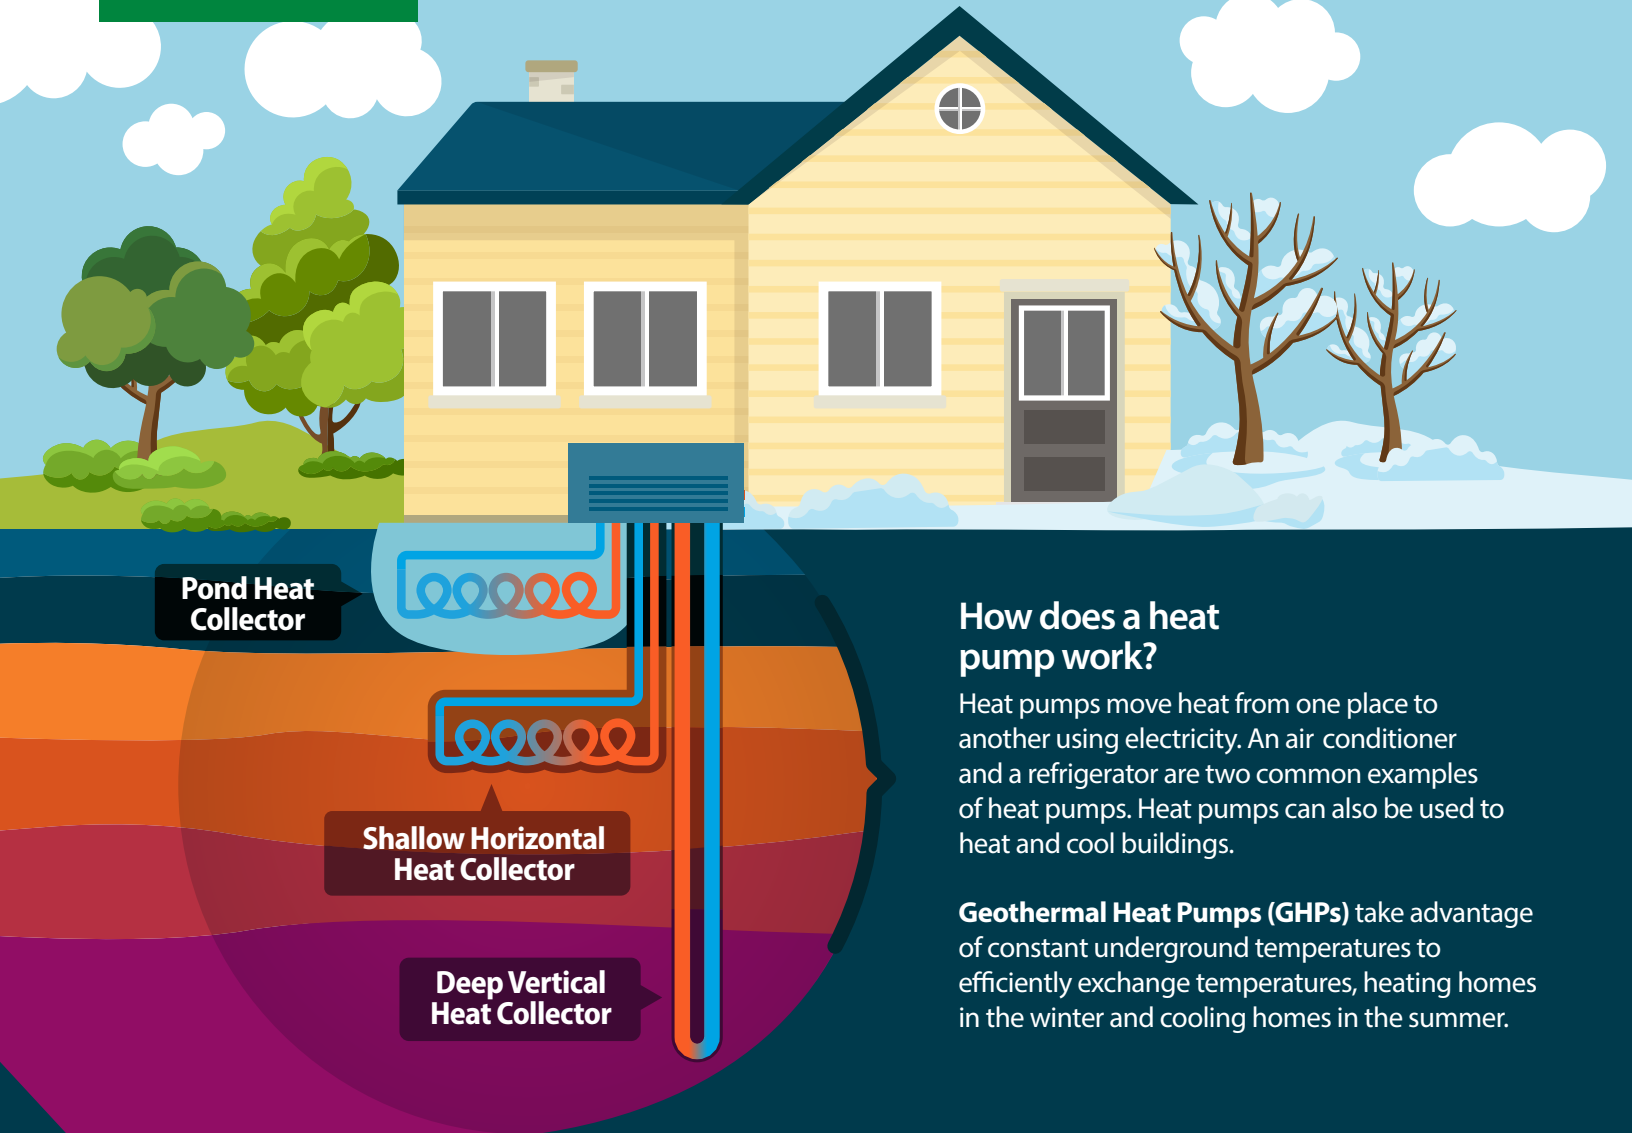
Pond Heat Collector

Shallow Horizontal Heat Collector

Deep Vertical Heat Collector

How does a heat pump work?

Heat pumps move heat from one place to another using electricity. An air conditioner and a refrigerator are two common examples of heat pumps. Heat pumps can also be used to heat and cool buildings.

**Geothermal Heat Pumps (GHPs)** take advantage of constant underground temperatures to efficiently exchange temperatures, heating homes in the winter and cooling homes in the summer.